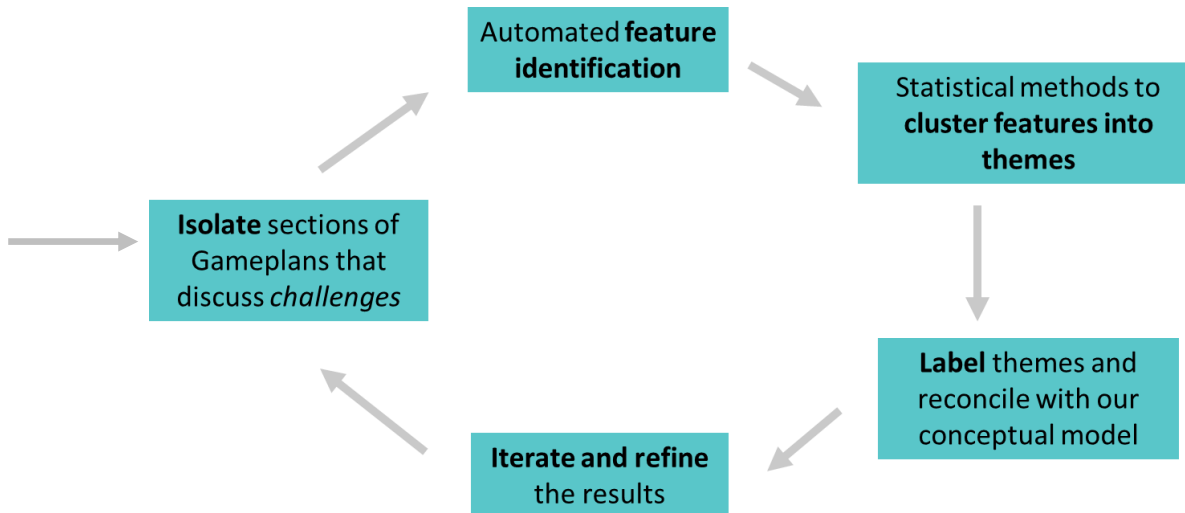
Isolate sections of Gameplans that discuss challenges

Automated feature identification

Statistical methods to cluster features into themes

Label themes and reconcile with our conceptual model

Iterate and refine the results